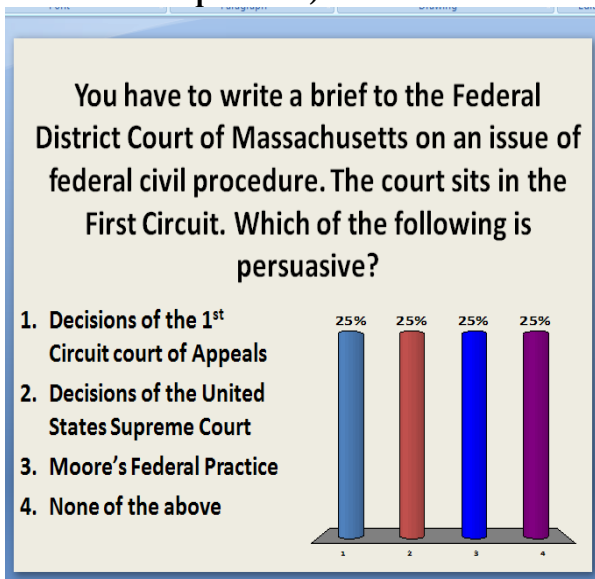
You have to write a brief to the Federal District Court of Massachusetts on an issue of federal civil procedure. The court sits in the First Circuit. Which of the following is persuasive?

1. Decisions of the 1$^{st}$ Circuit court of Appeals
2. Decisions of the United States Supreme Court
3. Moore's Federal Practice
4. None of the above

25% 25% 25% 25%

1 2 3 4